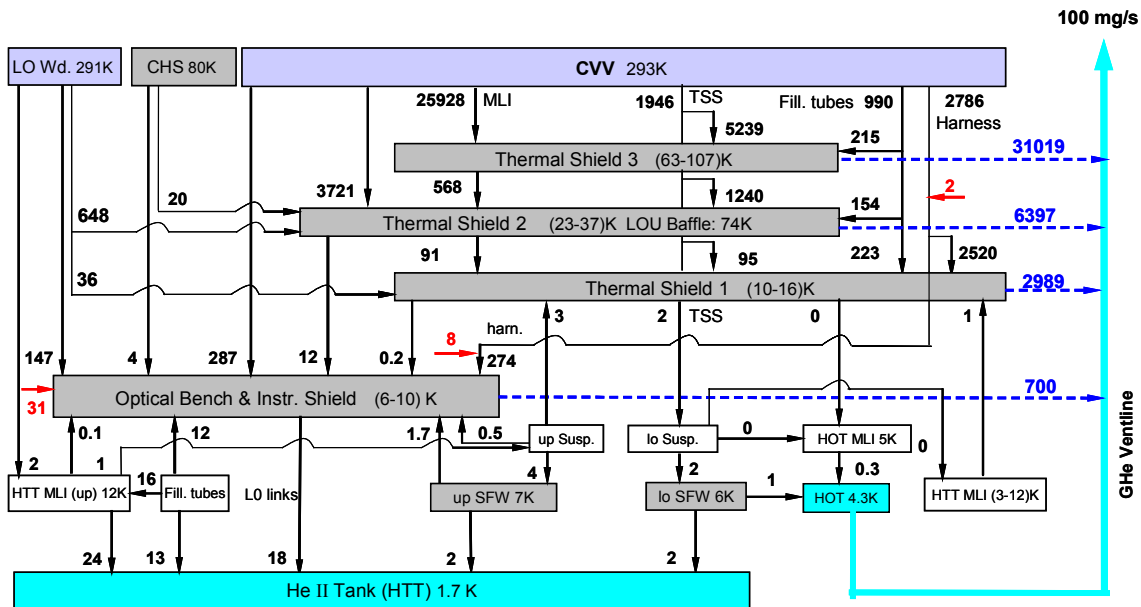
100 mg/s

LO Wd. 291K

CHS 80K

CVV 293K

25928 MLI

1946 TSS

Fill. tubes 990

2786 Harness

5239

215

Thermal Shield 3 (63-107)K

31019

3721

568

1240

20

2

154

648

Thermal Shield 2 (23-37)K LOU Baffle: 74K

6397

91

95

223

2520

36

Thermal Shield 1 (10-16)K

2989

harn.

3

2 TSS

0

1

147

4

287

12

0.2

8

274

31

Optical Bench & Instr. Shield (6-10) K

700

GHe Ventline

0.1

12

1.7

0.5

up Susp.

lo Susp.

0

HOT MLI 5K

0

2

1

16

4

2

0.3

HTT MLI (up) 12K

Fill. tubes

L0 links

up SFW 7K

lo SFW 6K

1

HOT 4.3K

HTT MLI (3-12)K

24

13

18

2

2

He II Tank (HTT) 1.7 K